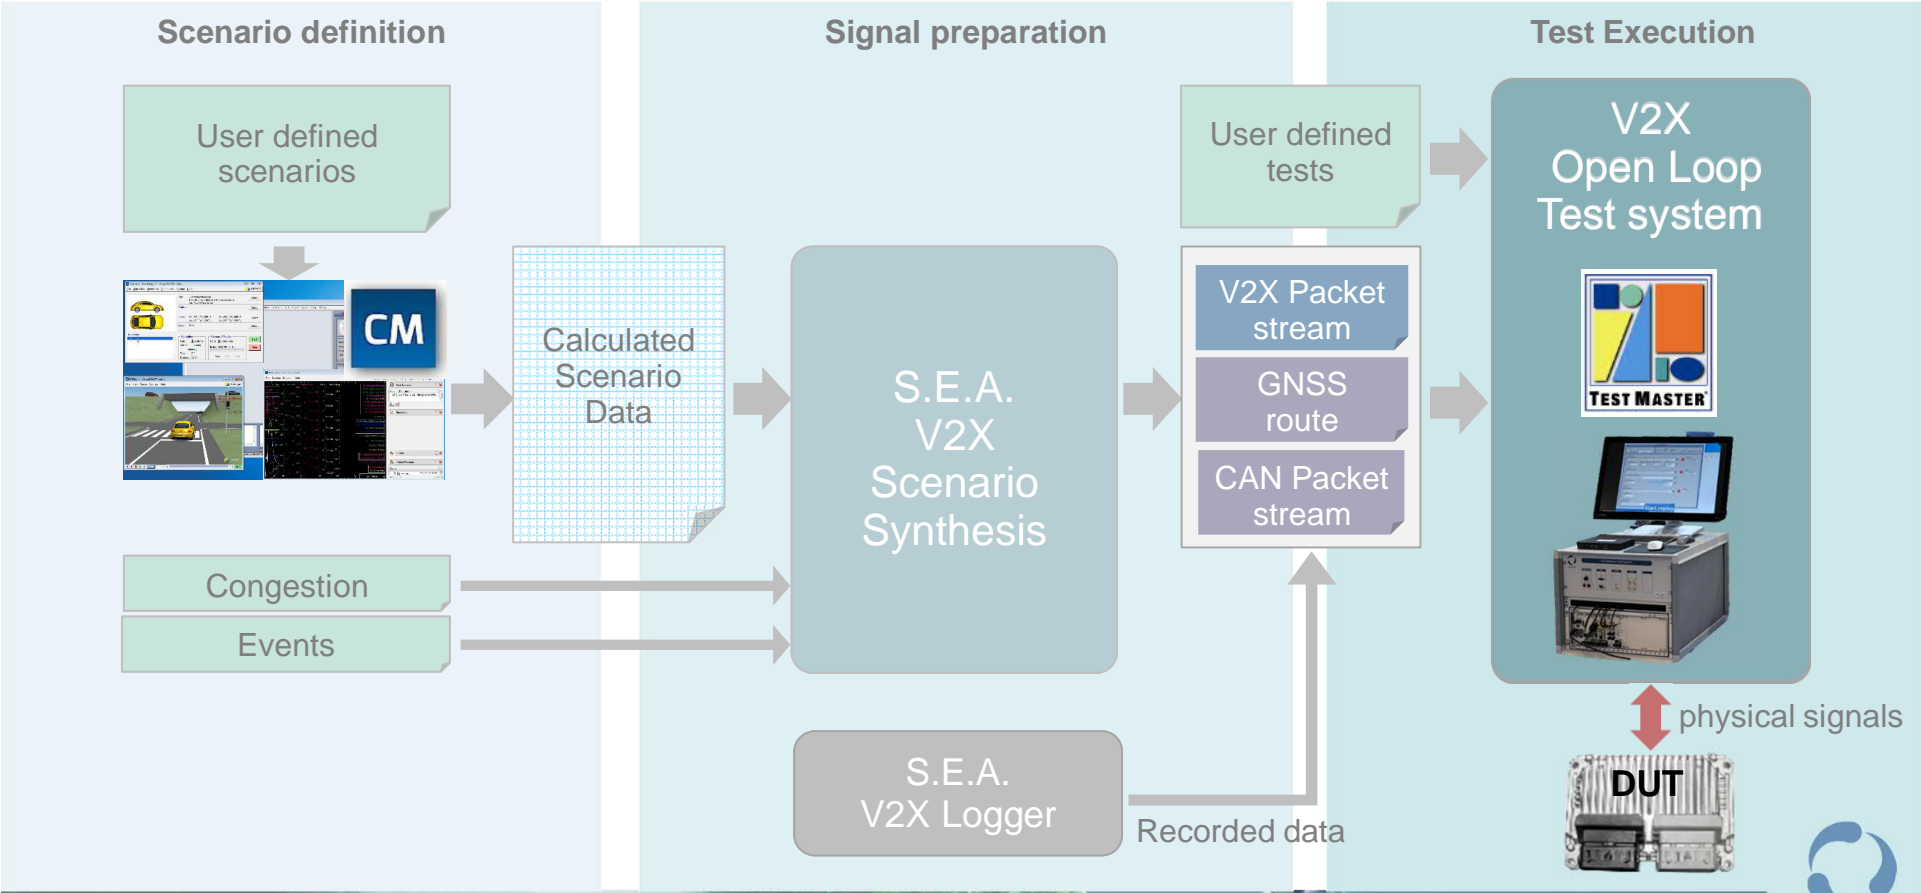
Scenario definition

Signal preparation

Test Execution

User defined scenarios

CM

Calculated Scenario Data

S.E.A. V2X Scenario Synthesis

User defined tests

V2X Packet stream

GNSS route

CAN Packet stream

V2X Open Loop Test system

TEST MASTER

Congestion

Events

S.E.A. V2X Logger

Recorded data

physical signals

DUT